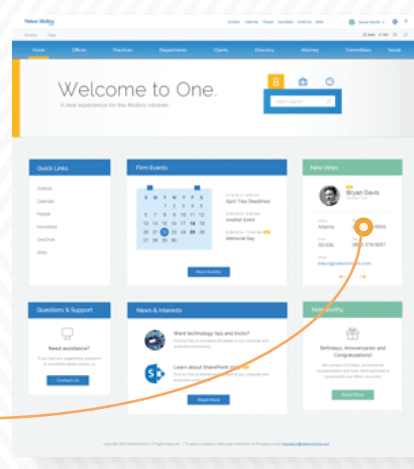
Nelson Mullins

Outlook Calendar People Handbook OneVoice Web

Home Offices Practices Departments Clients Directory Attorney Committees Social

Welcome to One.
A new experience for the Mullins Intranet.

Quick Links
Outlook
Calendar
People
Handbook
OneVoice
Web

Firm Events
S M T W T F S
April Tax Deadline
Another Event
Memorial Day
More Events

New Hires
Bryan Davis
Atlanta
(803) 378-9551

Questions & Support
Need assistance?
Contact Us

News & Interests
Want technology tips and tricks?
Learn about SharePoint
Read More

Birthdays, Anniversaries and Congratulations!
Read More